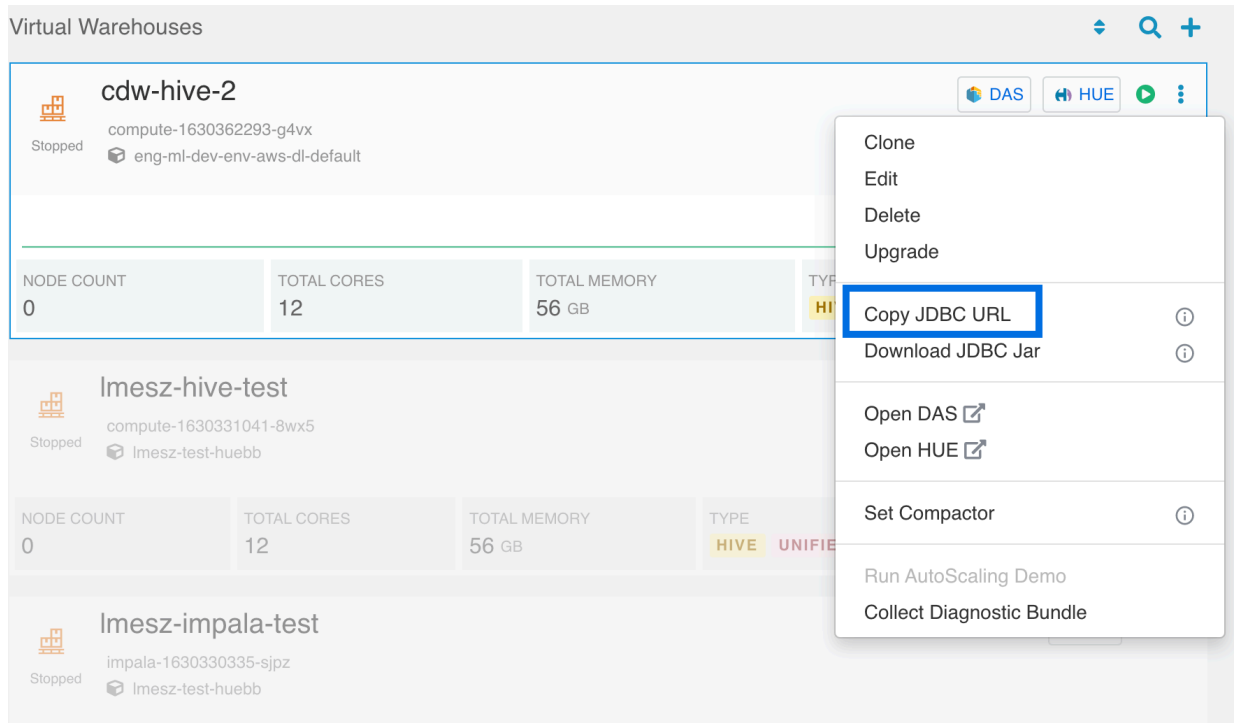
Virtual Warehouses

cdw-hive-2
compute-1630362293-g4vx
Stopped
eng-ml-dev-env-aws-dl-default

DAS
HUE

| NODE COUNT | TOTAL CORES | TOTAL MEMORY | TYP |
|---|---|---|---|
| 0 | 12 | 56 GB | HI |

Clone
Edit
Delete
Upgrade

Copy JDBC URL
Download JDBC Jar

Open DAS
Open HUE

Set Compactor

Run AutoScaling Demo
Collect Diagnostic Bundle

lmesz-hive-test
compute-1630331041-8wx5
Stopped
lmesz-test-huebb

| NODE COUNT | TOTAL CORES | TOTAL MEMORY | TYPE |
|---|---|---|---|
| 0 | 12 | 56 GB | HIVE UNIFIE |

lmesz-impala-test
impala-1630330335-sjpz
Stopped
lmesz-test-huebb